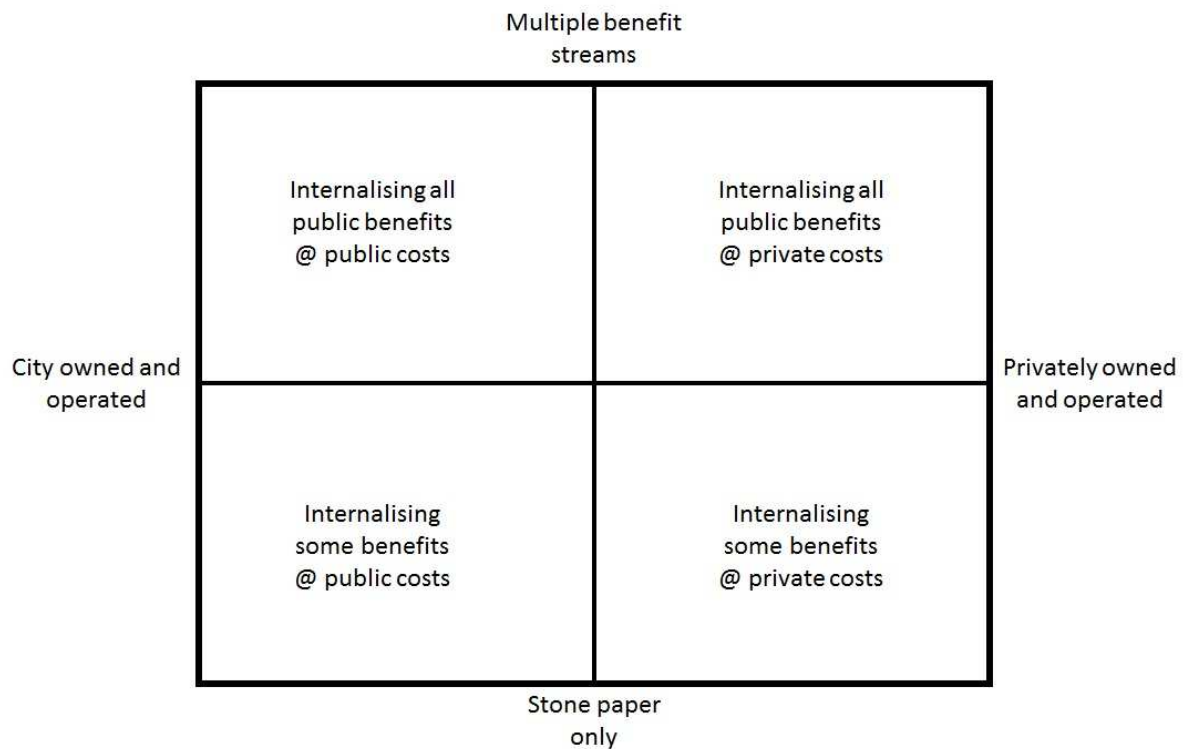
Multiple benefit streams

| Internalising all public benefits @ public costs | Internalising all public benefits @ private costs |
|---|---|
| Internalising some benefits @ public costs | Internalising some benefits @ private costs |

City owned and operated

Privately owned and operated

Stone paper only